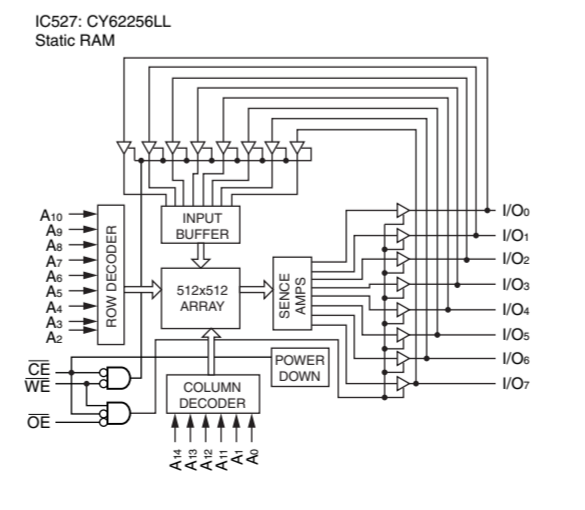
IC527: CY62256LL
Static RAM

$A_{10}$
$A_9$
$A_8$
$A_7$
$A_6$
$A_5$
$A_4$
$A_3$
$A_2$

ROW DECODER

INPUT BUFFER

512x512 ARRAY

SENCE AMPS

I/O₀
I/O₁
I/O₂
I/O₃
I/O₄
I/O₅
I/O₆
I/O₇

$\overline{CE}$
$\overline{WE}$
$\overline{OE}$

COLUMN DECODER

POWER DOWN

$A_{14}$ $A_{13}$ $A_{12}$ $A_{11}$ $A_1$ $A_0$